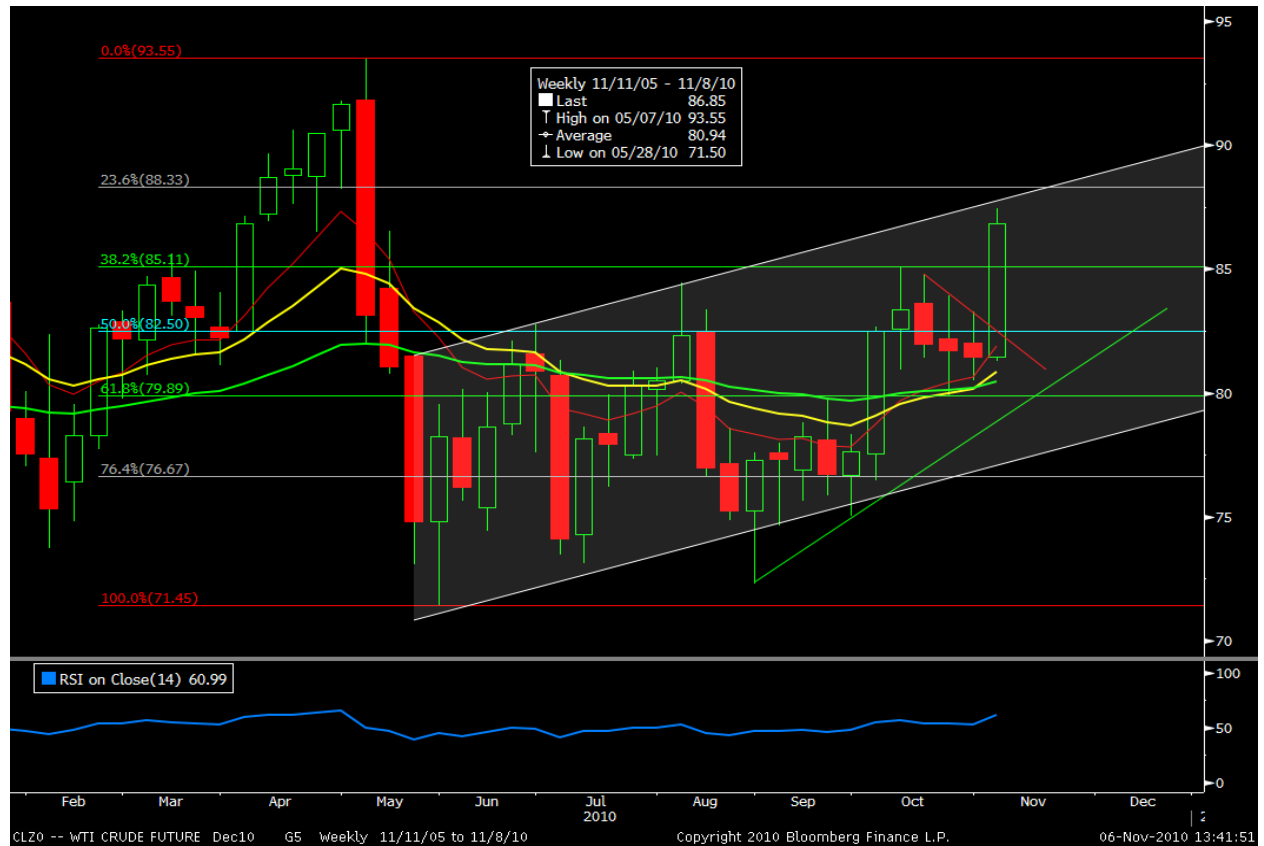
0.0%(93.55)

Weekly 11/11/05 - 11/8/10
Last 86.85
High on 05/07/10 93.55
Average 80.94
Low on 05/28/10 71.50

23.6%(88.33)
38.2%(85.11)
50.0%(82.50)
61.8%(79.89)
76.4%(76.67)
100.0%(71.45)

95
90
85
80
75
70

RSI on Close(14) 60.99

100
50
0

Feb Mar Apr May Jun Jul Aug Sep Oct Nov Dec
2010

CLZ0 -- WTI CRUDE FUTURE Dec10 G5 Weekly 11/11/05 to 11/8/10 Copyright 2010 Bloomberg Finance L.P. 06-Nov-2010 13:41:51